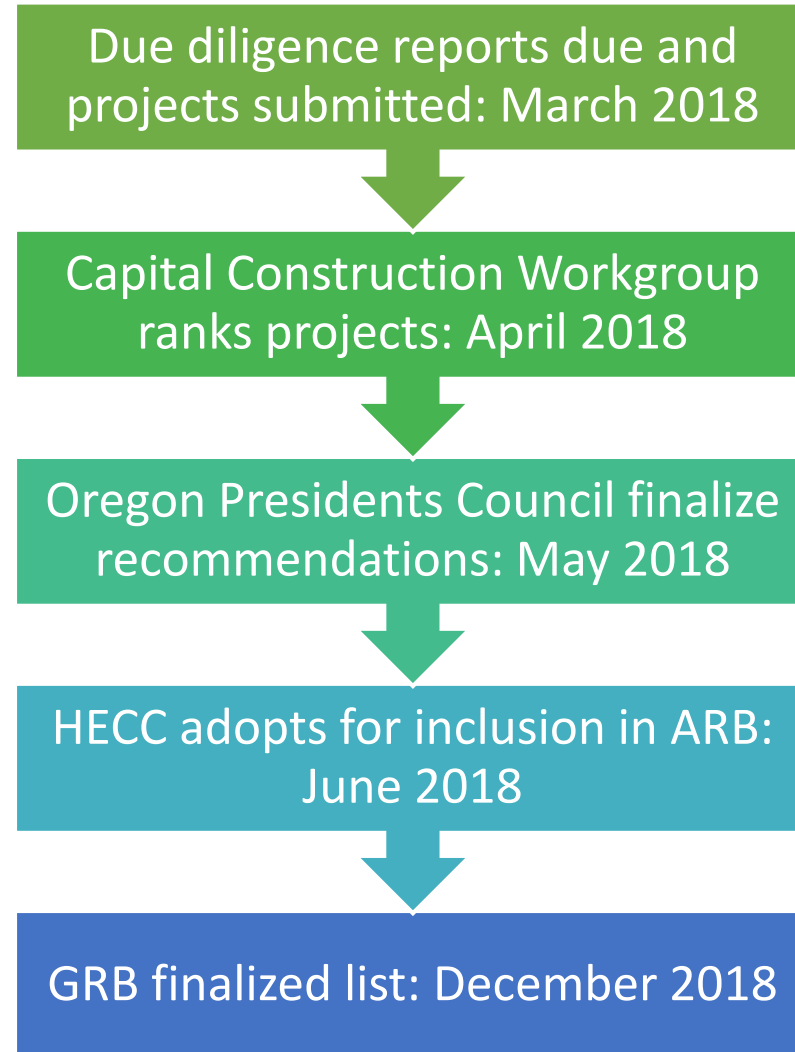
Due diligence reports due and projects submitted: March 2018

Capital Construction Workgroup ranks projects: April 2018

Oregon Presidents Council finalize recommendations: May 2018

HECC adopts for inclusion in ARB: June 2018

GRB finalized list: December 2018